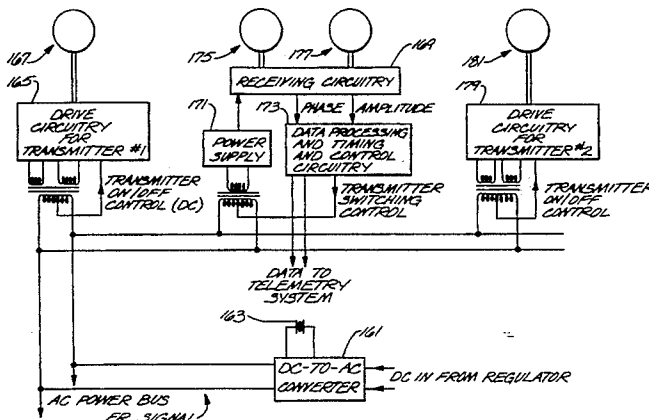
167
165
DRIVE CIRCUITRY FOR TRANSMITTER #1
TRANSMITTER ON/OFF CONTROL (DC)
175
177
169
RECEIVING CIRCUITRY
171
173
PHASE
AMPLITUDE
POWER SUPPLY
DATA PROCESSING AND TIMING AND CONTROL CIRCUITRY
TRANSMITTER SWITCHING CONTROL
181
179
DRIVE CIRCUITRY FOR TRANSMITTER #2
TRANSMITTER ON/OFF CONTROL
DATA TO TELEMETRY SYSTEM
163
161
DC-TO-AC CONVERTER
DC IN FROM REGULATOR
AC POWER BUS
FR SIGNAL